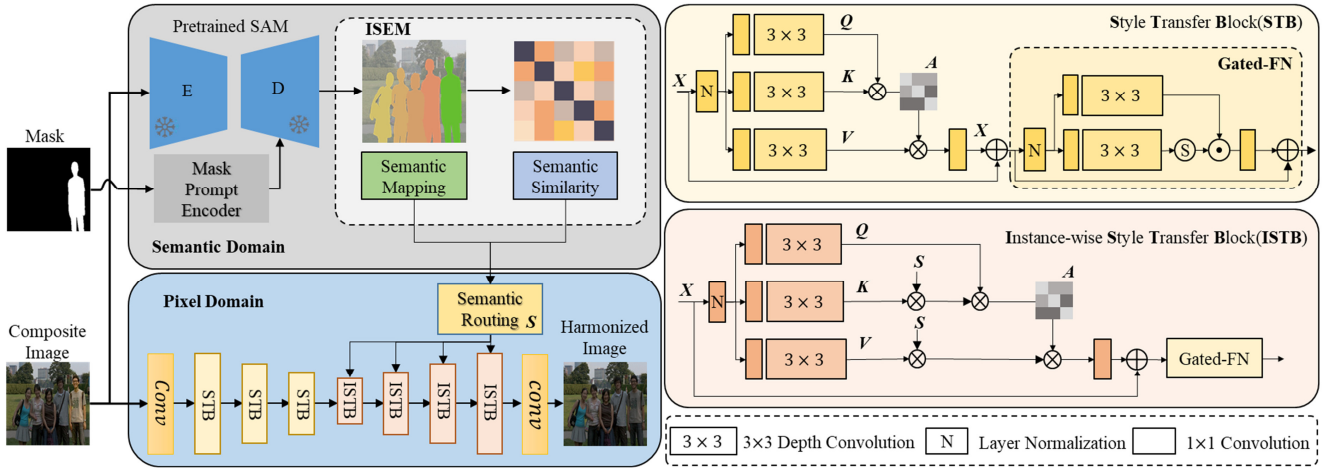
Pretrained SAM

E

D

ISEM

Mask

Mask Prompt Encoder

Semantic Mapping

Semantic Similarity

Semantic Domain

Pixel Domain

Semantic Routing $S$

Composite Image

Harmonized Image

Conv

STB

STB

STB

ISTB

ISTB

ISTB

ISTB

conv

Style Transfer Block(STB)

$X$

N

$3 \times 3$

$Q$

$3 \times 3$

$K$

$A$

$3 \times 3$

$V$

$X$

Gated-FN

$3 \times 3$

N

$3 \times 3$

S

Instance-wise Style Transfer Block(ISTB)

$X$

N

$3 \times 3$

$Q$

$S$

$3 \times 3$

$K$

$A$

$S$

$3 \times 3$

$V$

Gated-FN

$3 \times 3$ 3×3 Depth Convolution N Layer Normalization 1×1 Convolution